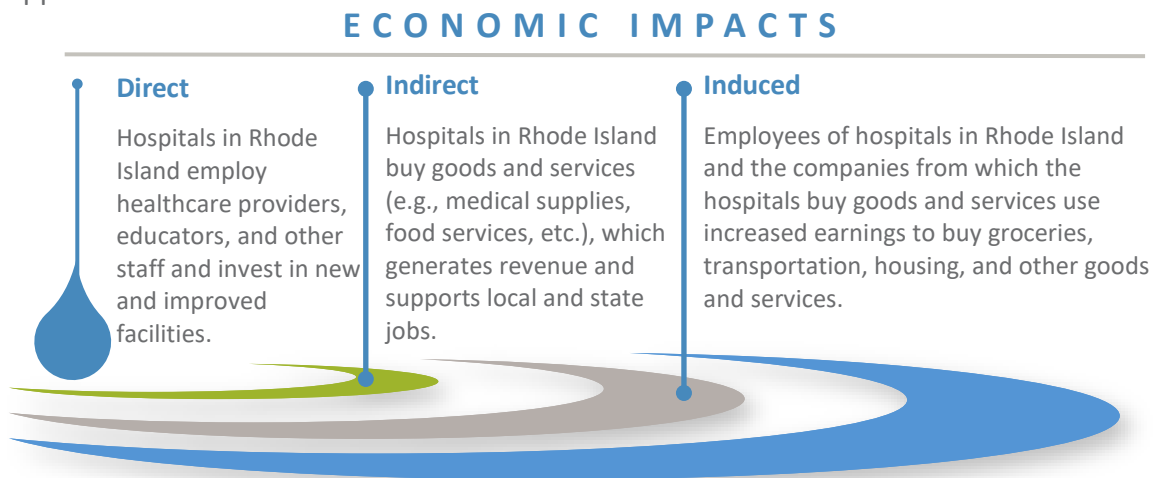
ECONOMIC IMPACTS

Direct

Hospitals in Rhode Island employ healthcare providers, educators, and other staff and invest in new and improved facilities.

Indirect

Hospitals in Rhode Island buy goods and services (e.g., medical supplies, food services, etc.), which generates revenue and supports local and state jobs.

Induced

Employees of hospitals in Rhode Island and the companies from which the hospitals buy goods and services use increased earnings to buy groceries, transportation, housing, and other goods and services.